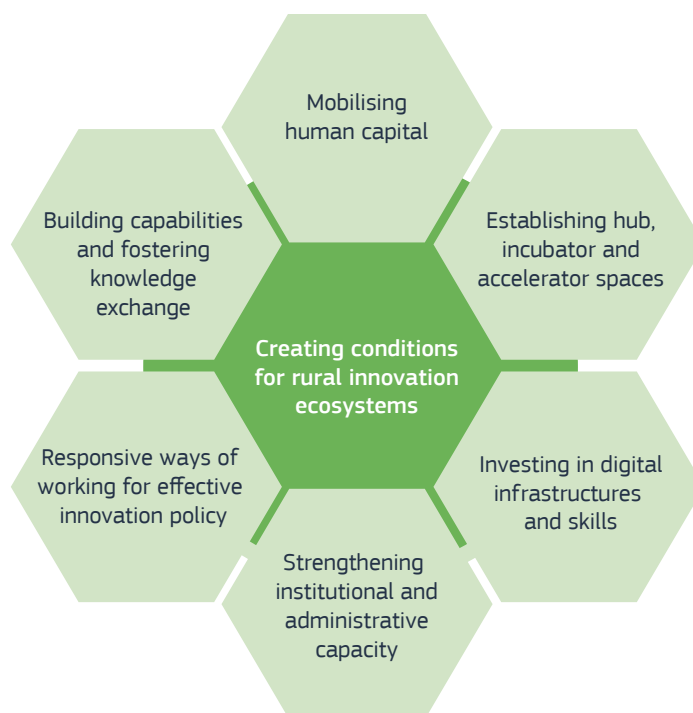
Mobilising human capital

Establishing hub, incubator and accelerator spaces

Investing in digital infrastructures and skills

Strengthening institutional and administrative capacity

Responsive ways of working for effective innovation policy

Building capabilities and fostering knowledge exchange

Creating conditions for rural innovation ecosystems